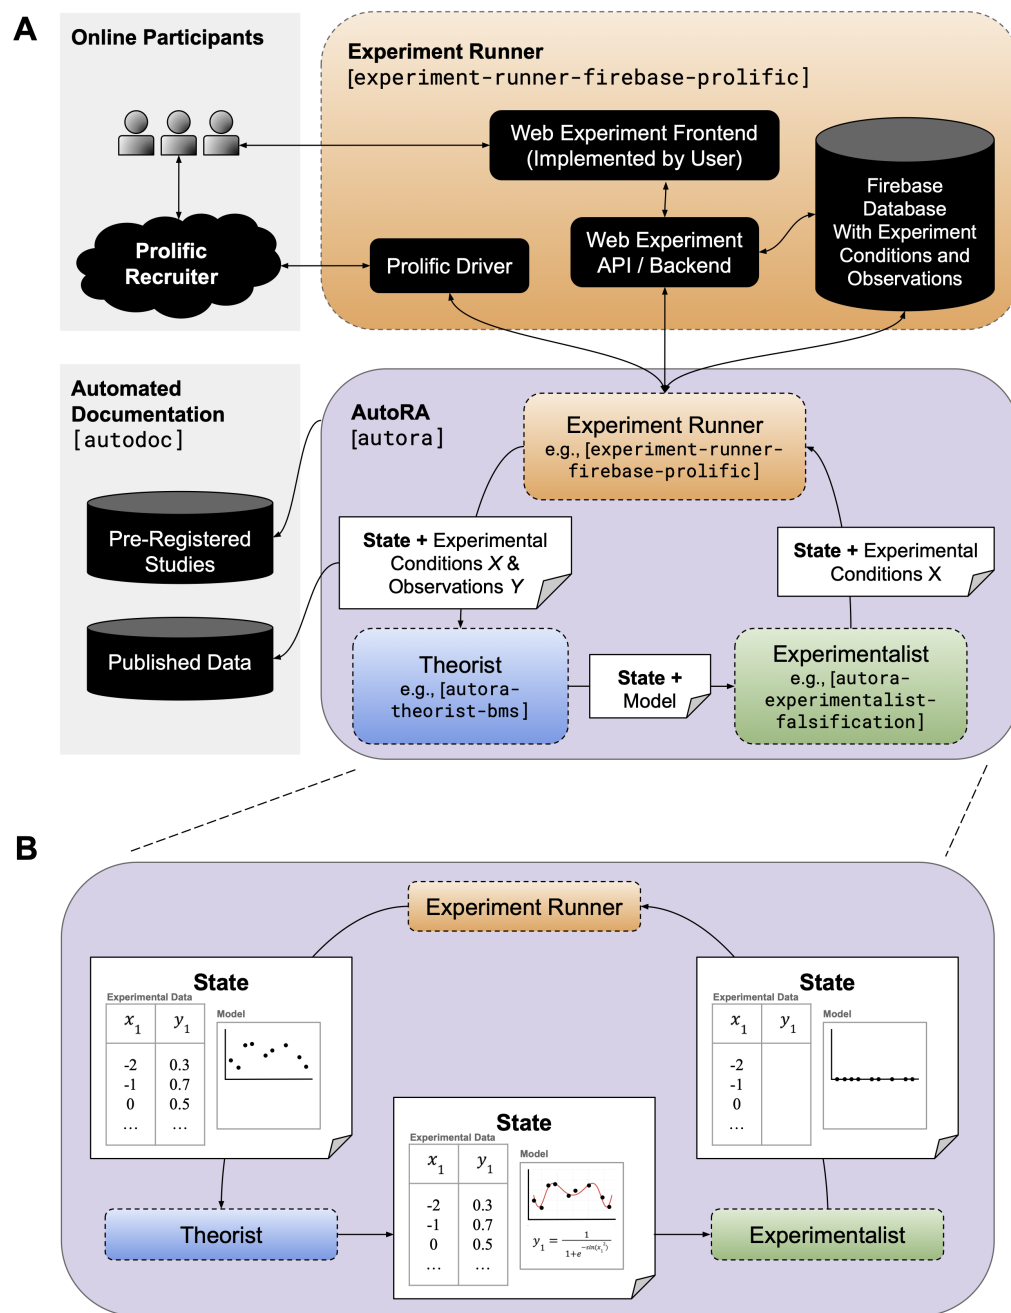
A

Online Participants

Prolific Recruiter

Experiment Runner
[experiment-runner-firebase-prolific]

Web Experiment Frontend (Implemented by User)

Firebase Database With Experiment Conditions and Observations

Prolific Driver

Web Experiment API / Backend

Automated Documentation
[autodoc]

Pre-Registered Studies

Published Data

AutoRA
[autora]

Experiment Runner
e.g., [experiment-runner-firebase-prolific]

State + Experimental Conditions $X$ & Observations $Y$

State + Experimental Conditions X

Theorist
e.g., [autora-theorist-bms]

State + Model

Experimentalist
e.g., [autora-experimentalist-falsification]

B

Experiment Runner

State
Experimental Data

| $x_1$ | $y_1$ |
|---|---|
| -2 | 0.3 |
| -1 | 0.7 |
| 0 | 0.5 |
| … | … |

Model

State
Experimental Data

| $x_1$ | $y_1$ |
|---|---|
| -2 | |
| -1 | |
| 0 | |
| … | |

Model

State
Experimental Data

| $x_1$ | $y_1$ |
|---|---|
| -2 | 0.3 |
| -1 | 0.7 |
| 0 | 0.5 |
| … | … |

Model

$y_1 = \frac{1}{1+e^{-sin(x_1^2)}}$

Theorist

Experimentalist